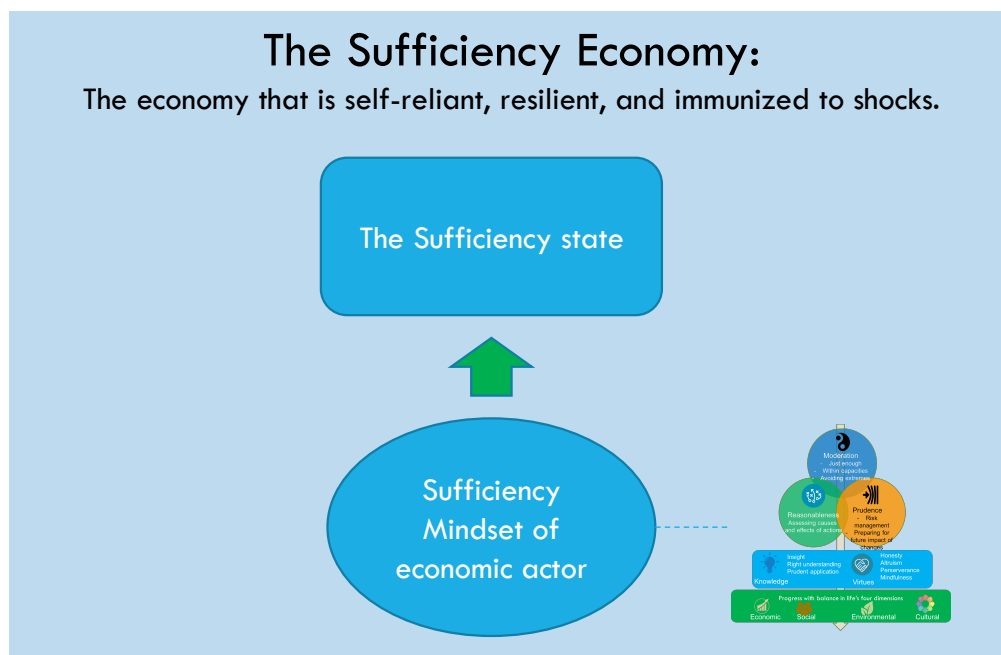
The Sufficiency Economy:

The economy that is self-reliant, resilient, and immunized to shocks.

The Sufficiency state

Sufficiency Mindset of economic actor

Moderation
- Just enough
- Within capacities
- Avoiding extremes

Reasonableness
Assessing causes and effects of actions

Prudence
- Risk management
- Preparing for future impact of changes

Insight
Right understanding
Prudent application
Knowledge

Honesty
Altruism
Perseverance
Mindfulness
Virtues

Progress with balance in life's four dimensions
Economic
Social
Environmental
Cultural